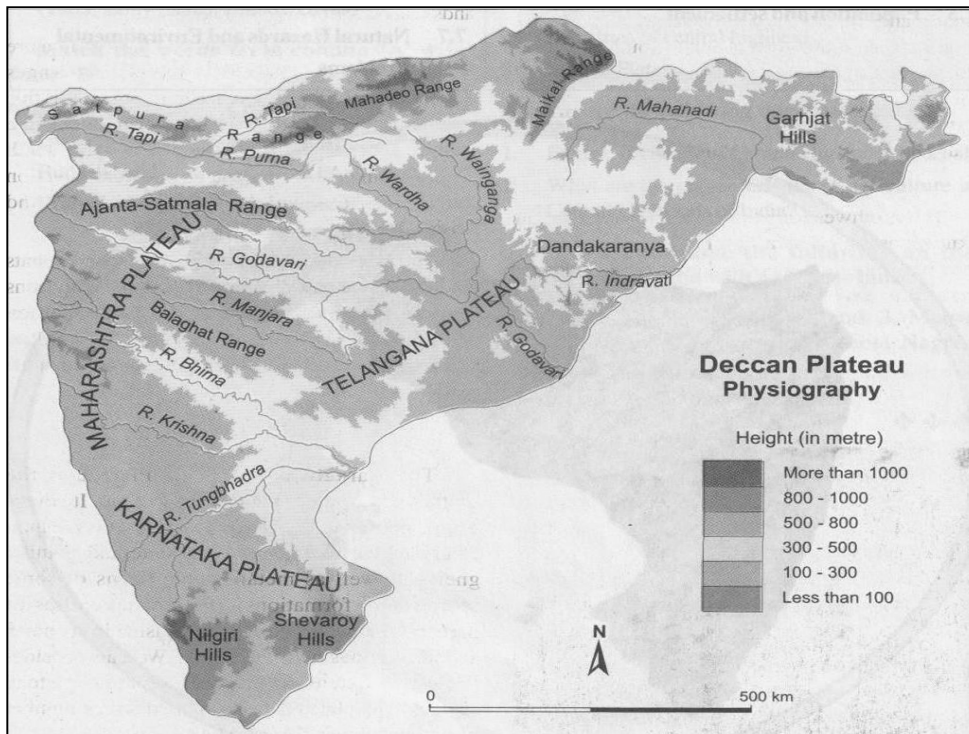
Satpura Range
R. Tapi
R. Tapi
R. Purna
Mahadeo Range
Maikal Range
R. Mahanadi
Garhjat Hills
R. Wardha
R. Wainganga
Ajanta-Satmala Range
Dandakaranya
R. Godavari
R. Indravati
MAHARASHTRA PLATEAU
R. Manjara
Balaghat Range
TELANGANA PLATEAU
R. Godavari
R. Bhima
R. Krishna
R. Tungbhadra
KARNATAKA PLATEAU
Nilgiri Hills
Shevaroy Hills

Deccan Plateau
Physiography

Height (in metre)
More than 1000
800 - 1000
500 - 800
300 - 500
100 - 300
Less than 100

N
0
500 km